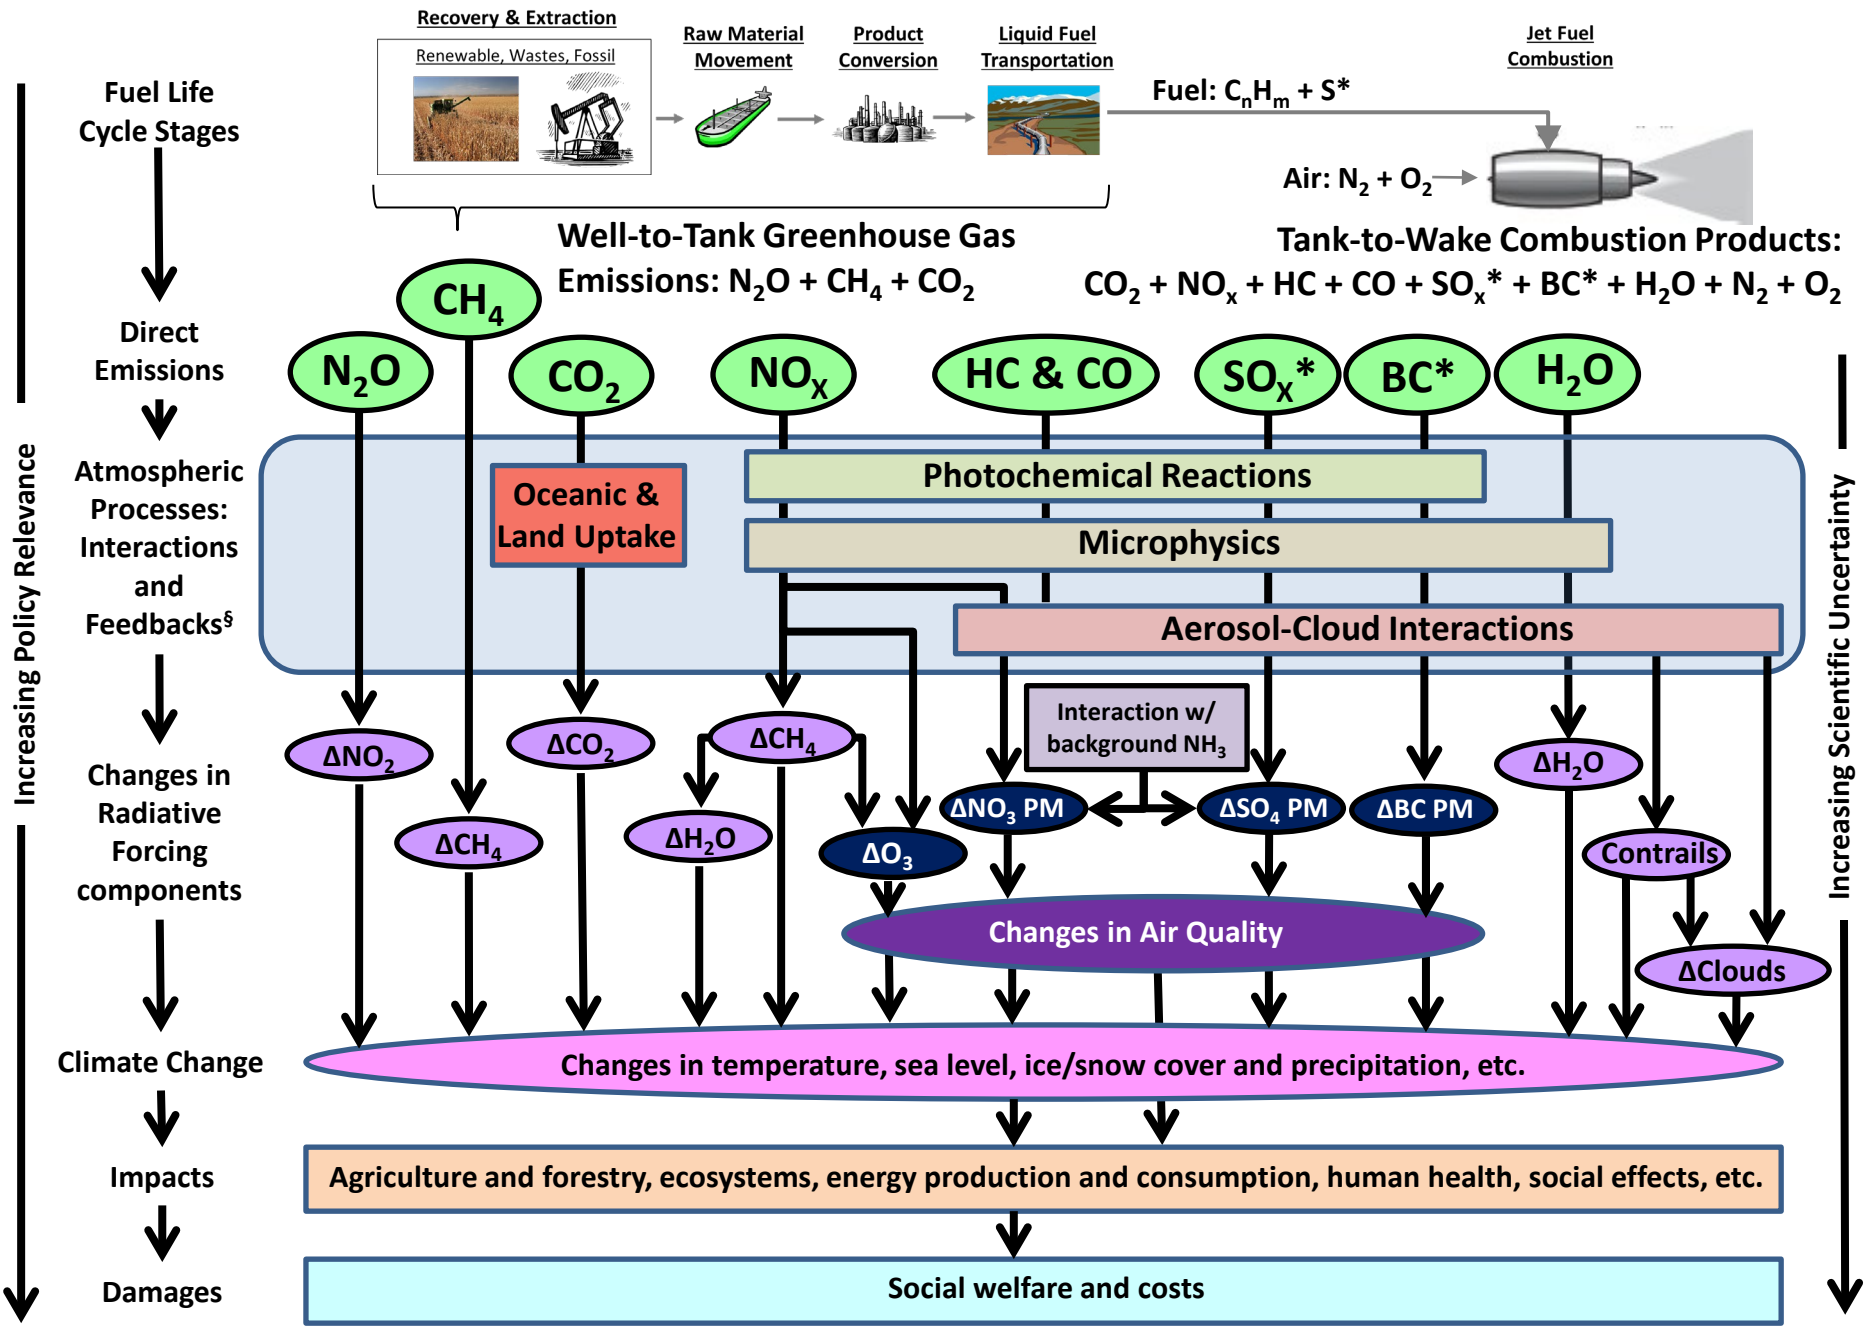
Recovery & Extraction
Renewable, Wastes, Fossil
Raw Material Movement
Product Conversion
Liquid Fuel Transportation
Jet Fuel Combustion

Fuel Life Cycle Stages

Fuel: $C_nH_m + S^*$

Air: $N_2 + O_2$

Well-to-Tank Greenhouse Gas Emissions: $N_2O + CH_4 + CO_2$

Tank-to-Wake Combustion Products: $CO_2 + NO_x + HC + CO + SO_x^* + BC^* + H_2O + N_2 + O_2$

Direct Emissions

$CH_4$

$N_2O$

$CO_2$

$NO_X$

HC & CO

$SO_X^*$

BC*

$H_2O$

Atmospheric Processes: Interactions and Feedbacks§

Oceanic & Land Uptake

Photochemical Reactions

Microphysics

Aerosol-Cloud Interactions

Increasing Policy Relevance

Increasing Scientific Uncertainty

Changes in Radiative Forcing components

$\Delta NO_2$

$\Delta CO_2$

$\Delta CH_4$

Interaction w/ background $NH_3$

$\Delta H_2O$

$\Delta CH_4$

$\Delta H_2O$

$\Delta O_3$

$\Delta NO_3$ PM

$\Delta SO_4$ PM

$\Delta BC$ PM

Contrails

Changes in Air Quality

$\Delta$Clouds

Climate Change

Changes in temperature, sea level, ice/snow cover and precipitation, etc.

Impacts

Agriculture and forestry, ecosystems, energy production and consumption, human health, social effects, etc.

Damages

Social welfare and costs